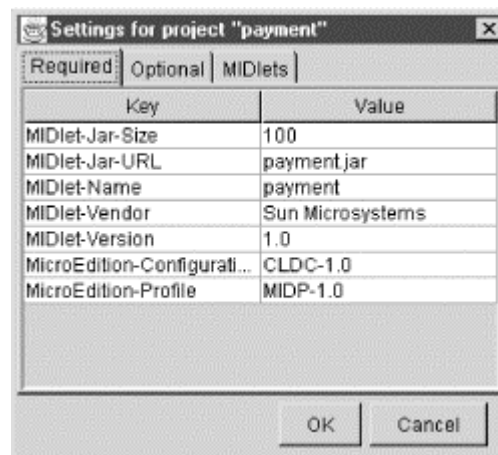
Settings for project "payment"

Required | Optional | MIDlets

| Key | Value |
|---|---|
| MIDlet-Jar-Size | 100 |
| MIDlet-Jar-URL | payment.jar |
| MIDlet-Name | payment |
| MIDlet-Vendor | Sun Microsystems |
| MIDlet-Version | 1.0 |
| MicroEdition-Configurati... | CLDC-1.0 |
| MicroEdition-Profile | MIDP-1.0 |

OK Cancel